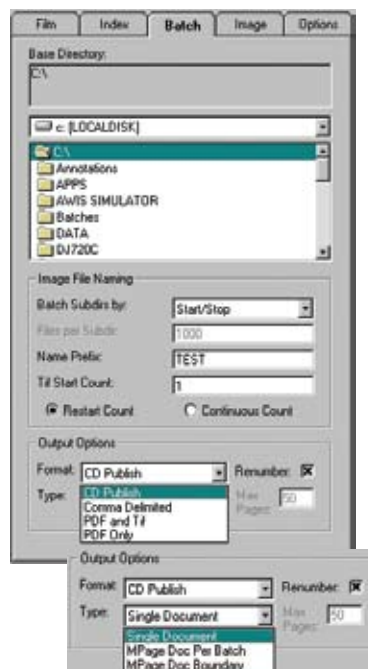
Film | Index | Batch | Image | Options

Base Directory:
C:\

c: [LOCALDISK]

C:\
Annotations
APPS
AWIS SIMULATOR
Batches
DATA
DJ720C

Image File Naming

Batch Subdirs by: Start/Stop

Files per Subdir: 1000

Name Prefix: TEST

Tif Start Count: 1

Restart Count
Continuous Count

Output Options

Format: CD Publish
Renumber: ☒

Type:
CD Publish
Comma Delimited
PDF and Tif
PDF Only

Max Pages: 50

Output Options

Format: CD Publish
Renumber: ☒

Type: Single Document

Max Pages: 50

Single Document
MPage Doc Per Batch
MPage Doc Boundary